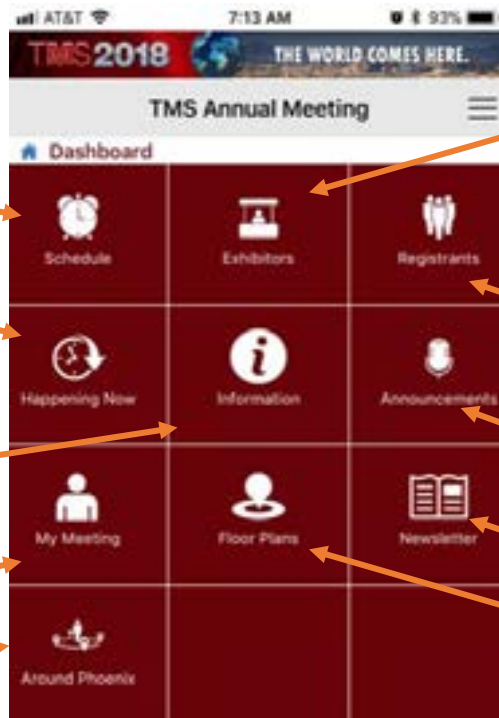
AT&T 7:13 AM 93%

TMS2018 THE WORLD COMES HERE.

TMS Annual Meeting

Dashboard

Schedule
Exhibitors
Registrants
Happening Now
Information
Announcements
My Meeting
Floor Plans
Newsletter
Around Phoenix